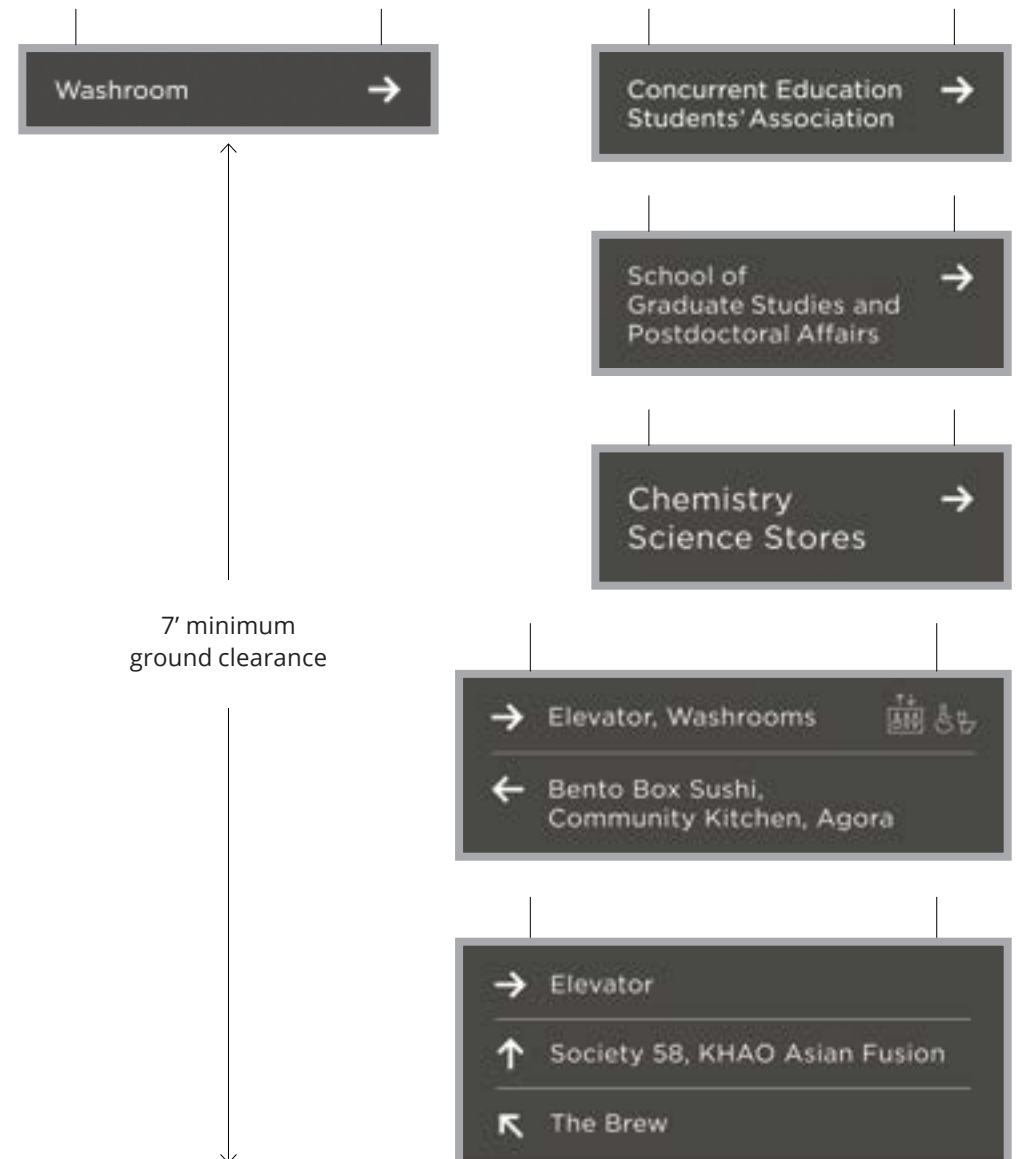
Washroom →

Concurrent Education Students' Association →

School of Graduate Studies and Postdoctoral Affairs →

Chemistry Science Stores →

7′ minimum ground clearance

→ Elevator, Washrooms

← Bento Box Sushi, Community Kitchen, Agora

→ Elevator

↑ Society 58, KHAO Asian Fusion

↖ The Brew